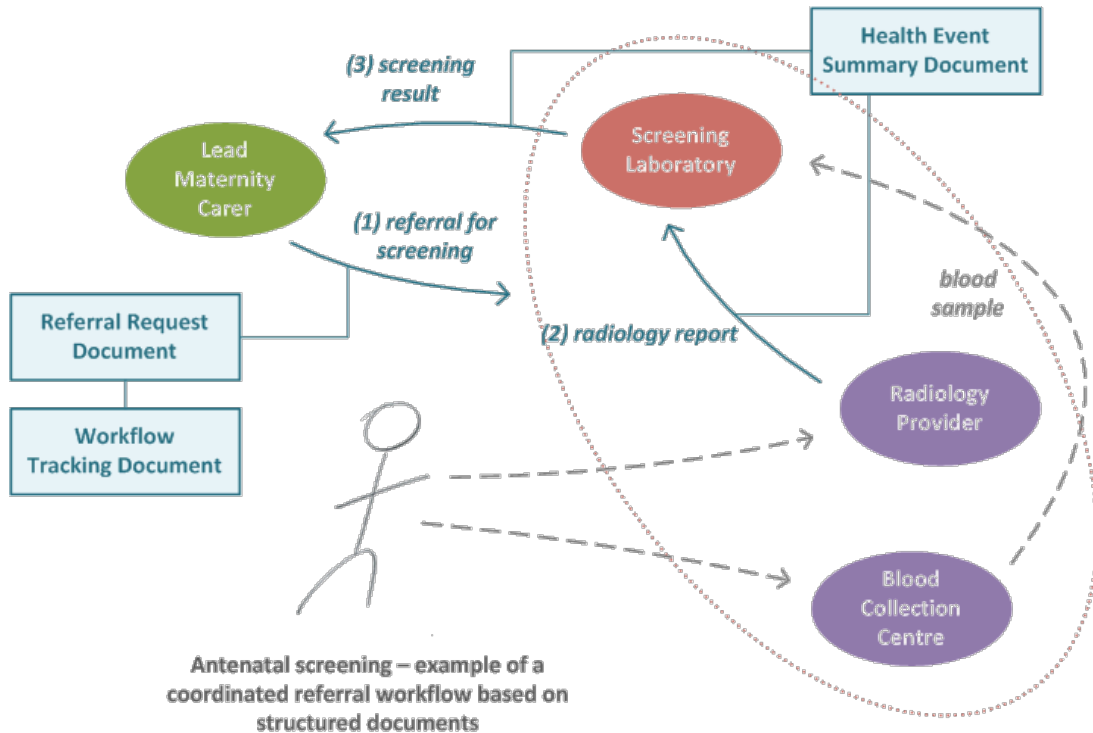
Health Event Summary Document

(3) screening result

Screening Laboratory

Lead Maternity Carer

(1) referral for screening

blood sample

Referral Request Document

(2) radiology report

Workflow Tracking Document

Radiology Provider

Blood Collection Centre

Antenatal screening – example of a coordinated referral workflow based on structured documents